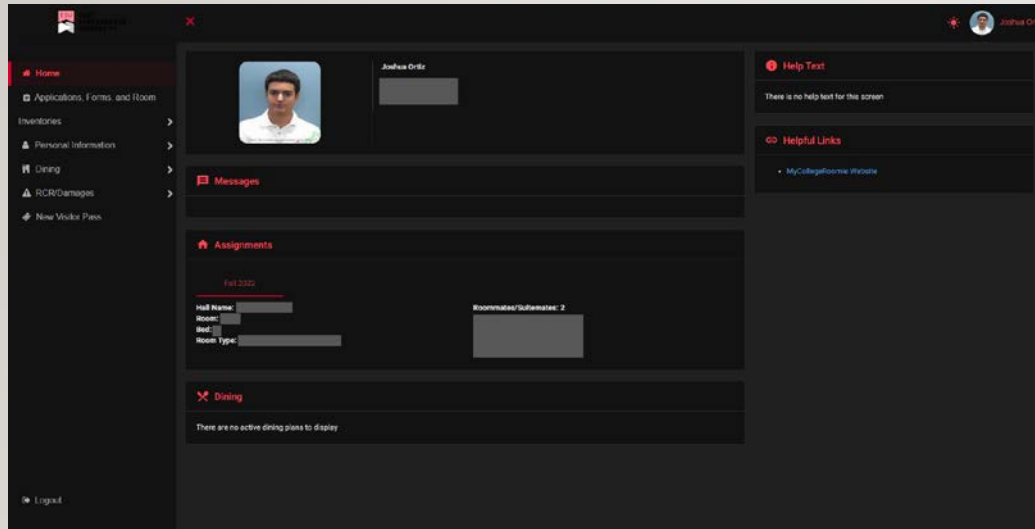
Home
Applications, Forms, and Room Inventories
Personal Information
Dining
RCR/Damages
New Visitor Pass
Logout

Joshua Or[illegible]

Joshua Ortiz

Messages

Assignments

Fall 2022

Hall Name:
Room:
Bed:
Room Type:

Roommates/Suitemates: 2

Dining

There are no active dining plans to display

Help Text

There is no help text for this screen

Helpful Links

• MyCollegeRoomie Website